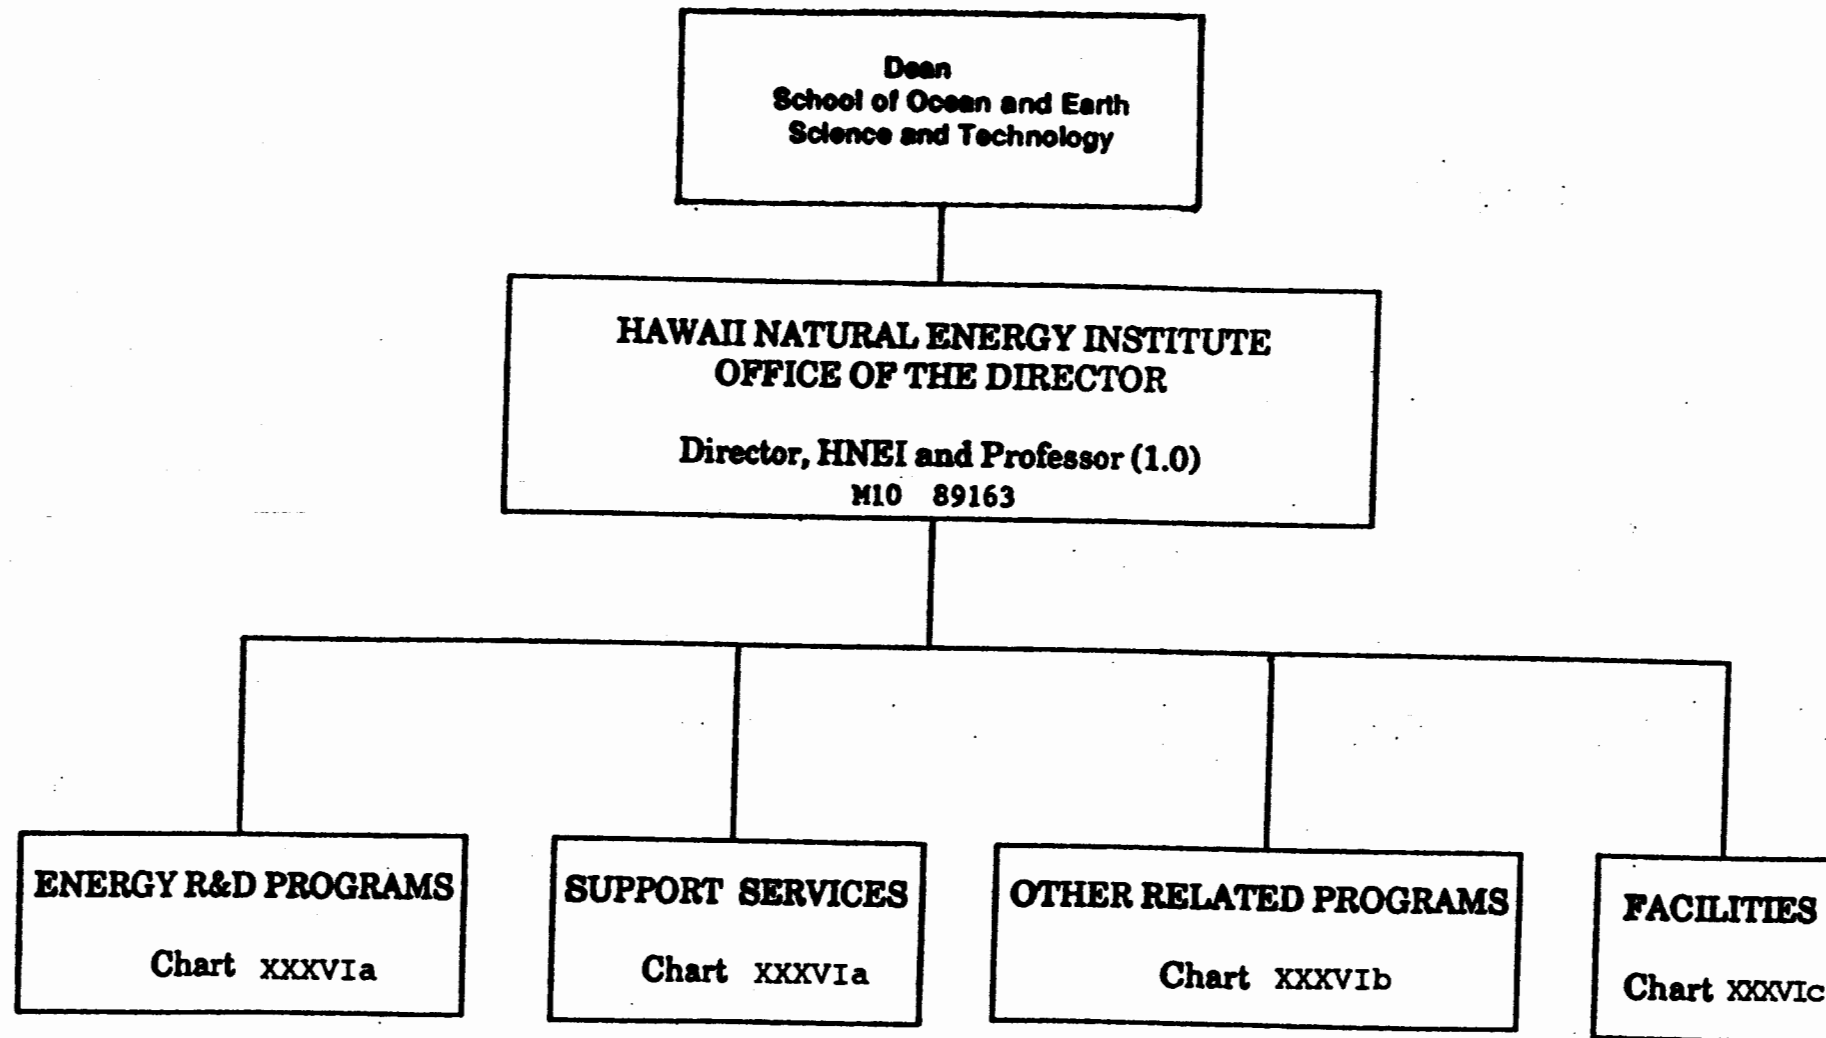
Dean
School of Ocean and Earth
Science and Technology

HAWAII NATURAL ENERGY INSTITUTE
OFFICE OF THE DIRECTOR

Director, HNEI and Professor (1.0)
M10 89163

ENERGY R&D PROGRAMS
Chart XXXVIa

SUPPORT SERVICES
Chart XXXVIa

OTHER RELATED PROGRAMS
Chart XXXVIb

FACILITIES
Chart XXXVIc